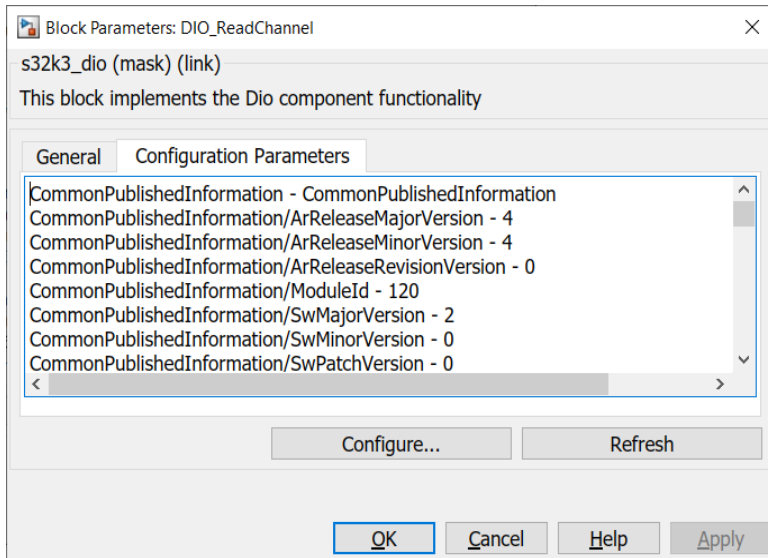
Block Parameters: DIO_ReadChannel

s32k3_dio (mask) (link)

This block implements the Dio component functionality

General | Configuration Parameters

CommonPublishedInformation - CommonPublishedInformation
CommonPublishedInformation/ArReleaseMajorVersion - 4
CommonPublishedInformation/ArReleaseMinorVersion - 4
CommonPublishedInformation/ArReleaseRevisionVersion - 0
CommonPublishedInformation/ModuleId - 120
CommonPublishedInformation/SwMajorVersion - 2
CommonPublishedInformation/SwMinorVersion - 0
CommonPublishedInformation/SwPatchVersion - 0

Configure... | Refresh

OK | Cancel | Help | Apply